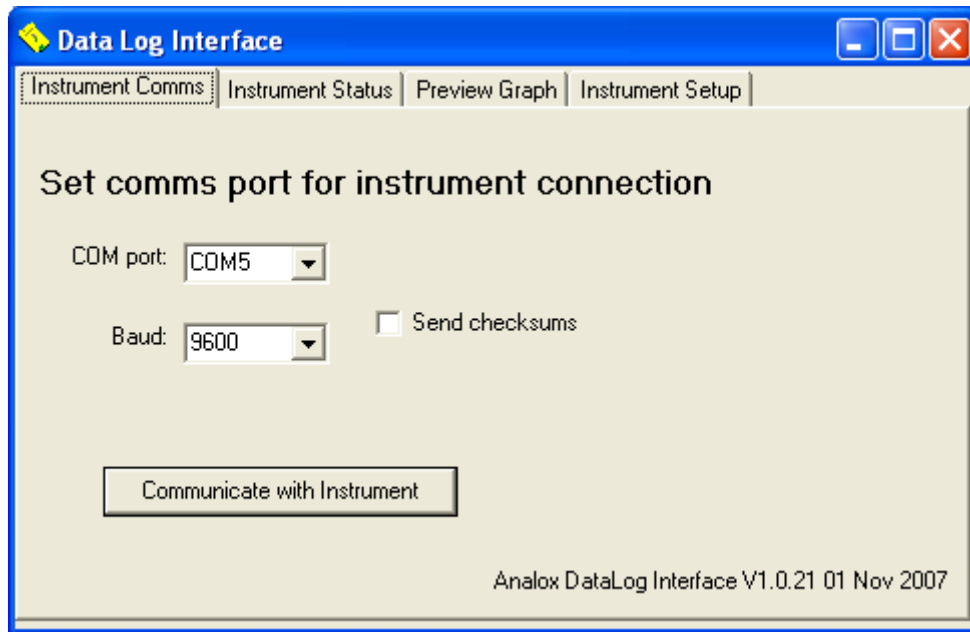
Data Log Interface

Instrument Comms | Instrument Status | Preview Graph | Instrument Setup

Set comms port for instrument connection

COM port: COM5

Baud: 9600

Send checksums

Communicate with Instrument

Analox DataLog Interface V1.0.21 01 Nov 2007